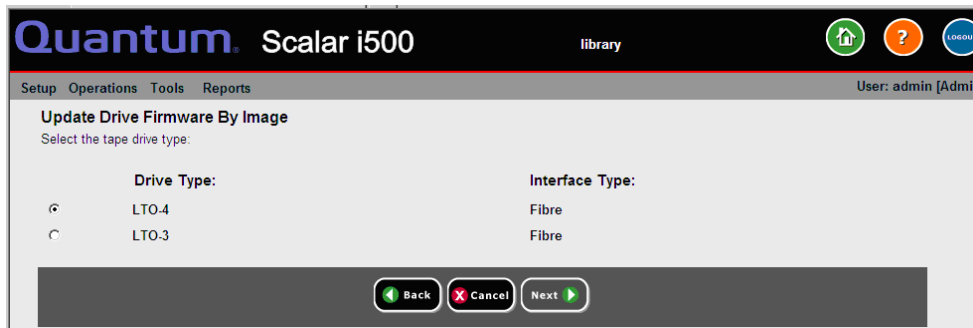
Quantum. Scalar i500

library

?

LOGOU

Setup Operations Tools Reports

User: admin [Admi

Update Drive Firmware By Image

Select the tape drive type:

| | Drive Type: | Interface Type: |
|---|---|---|
| ◉ | LTO-4 | Fibre |
| ○ | LTO-3 | Fibre |

Back Cancel Next